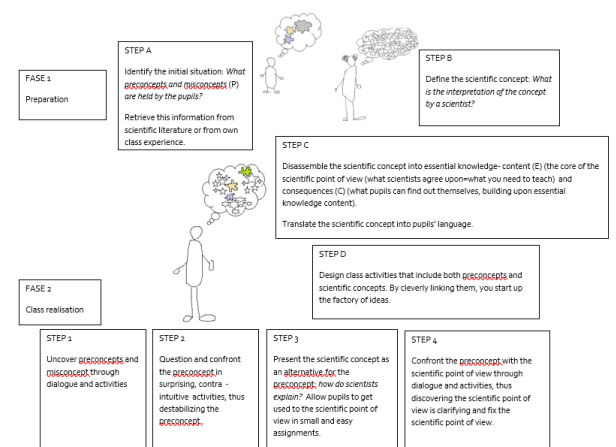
STEP A

Identify the initial situation: *What preconcepts and misconcepts (P) are held by the pupils?*

Retrieve this information from scientific literature or from own class experience.

FASE 1

Preparation

STEP B

Define the scientific concept: *What is the interpretation of the concept by a scientist?*

STEP C

Disassemble the scientific concept into essential knowledge- content (E) (the core of the scientific point of view (what scientists agree upon=what you need to teach) and consequences (C) (what pupils can find out themselves, building upon essential knowledge content).

Translate the scientific concept into pupils' language.

STEP D

Design class activities that include both preconcepts and scientific concepts. By cleverly linking them, you start up the factory of ideas.

FASE 2

Class realisation

STEP 1

Uncover preconcepts and misconcept through dialogue and activities

STEP 2

Question and confront the preconcept in surprising, contra - intuitive activities, thus destabilizing the preconcept.

STEP 3

Present the scientific concept as an alternative for the preconcept: *how do scientists explain?* Allow pupils to get used to the scientific point of view in small and easy assignments.

STEP 4

Confront the preconcept with the scientific point of view through dialogue and activities, thus discovering the scientific point of view is clarifying and fix the scientific point of view.